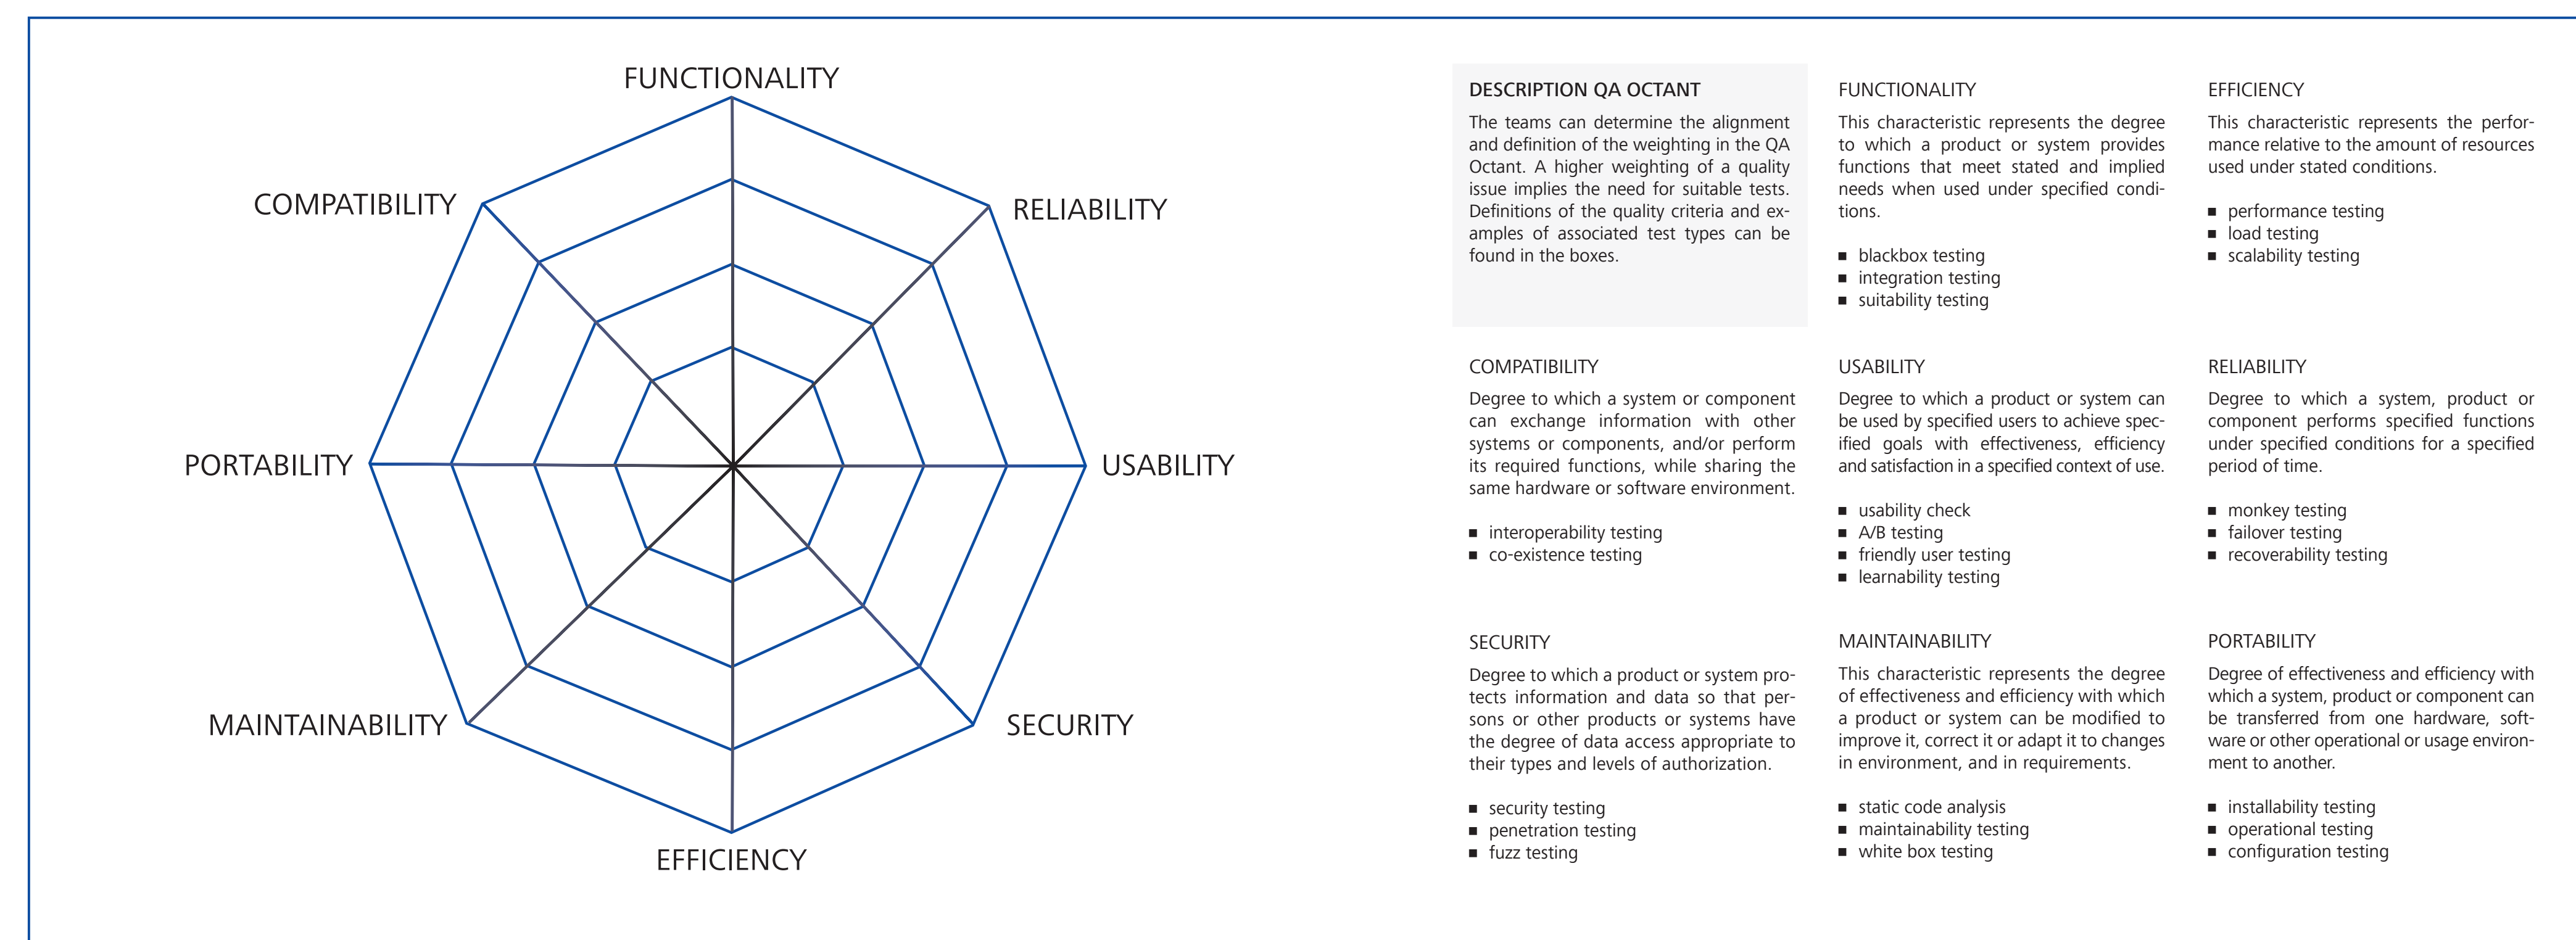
FUNCTIONALITY

COMPATIBILITY

RELIABILITY

PORTABILITY

USABILITY

MAINTAINABILITY

SECURITY

EFFICIENCY

DESCRIPTION QA OCTANT

The teams can determine the alignment and definition of the weighting in the QA Octant. A higher weighting of a quality issue implies the need for suitable tests. Definitions of the quality criteria and examples of associated test types can be found in the boxes.

FUNCTIONALITY

This characteristic represents the degree to which a product or system provides functions that meet stated and implied needs when used under specified conditions.

■ blackbox testing
■ integration testing
■ suitability testing

EFFICIENCY

This characteristic represents the performance relative to the amount of resources used under stated conditions.

■ performance testing
■ load testing
■ scalability testing

COMPATIBILITY

Degree to which a system or component can exchange information with other systems or components, and/or perform its required functions, while sharing the same hardware or software environment.

■ interoperability testing
■ co-existence testing

USABILITY

Degree to which a product or system can be used by specified users to achieve specified goals with effectiveness, efficiency and satisfaction in a specified context of use.

■ usability check
■ A/B testing
■ friendly user testing
■ learnability testing

RELIABILITY

Degree to which a system, product or component performs specified functions under specified conditions for a specified period of time.

■ monkey testing
■ failover testing
■ recoverability testing

SECURITY

Degree to which a product or system protects information and data so that persons or other products or systems have the degree of data access appropriate to their types and levels of authorization.

■ security testing
■ penetration testing
■ fuzz testing

MAINTAINABILITY

This characteristic represents the degree of effectiveness and efficiency with which a product or system can be modified to improve it, correct it or adapt it to changes in environment, and in requirements.

■ static code analysis
■ maintainability testing
■ white box testing

PORTABILITY

Degree of effectiveness and efficiency with which a system, product or component can be transferred from one hardware, software or other operational or usage environment to another.

■ installability testing
■ operational testing
■ configuration testing